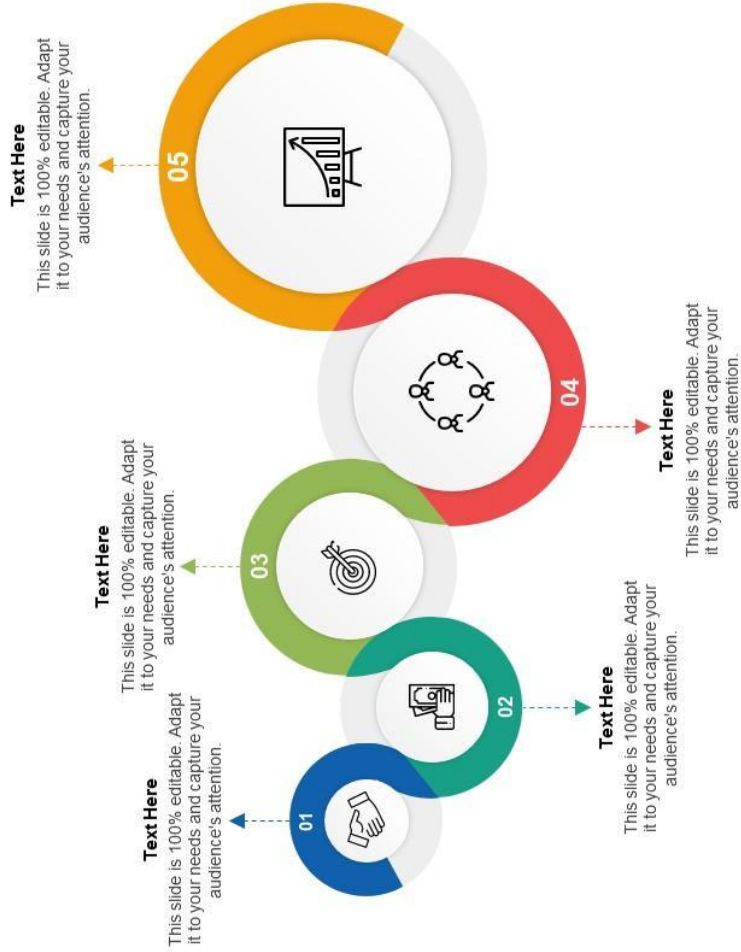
01

Text Here

This slide is 100% editable. Adapt it to your needs and capture your audience's attention.

02

Text Here

This slide is 100% editable. Adapt it to your needs and capture your audience's attention.

03

Text Here

This slide is 100% editable. Adapt it to your needs and capture your audience's attention.

04

Text Here

This slide is 100% editable. Adapt it to your needs and capture your audience's attention.

05

Text Here

This slide is 100% editable. Adapt it to your needs and capture your audience's attention.